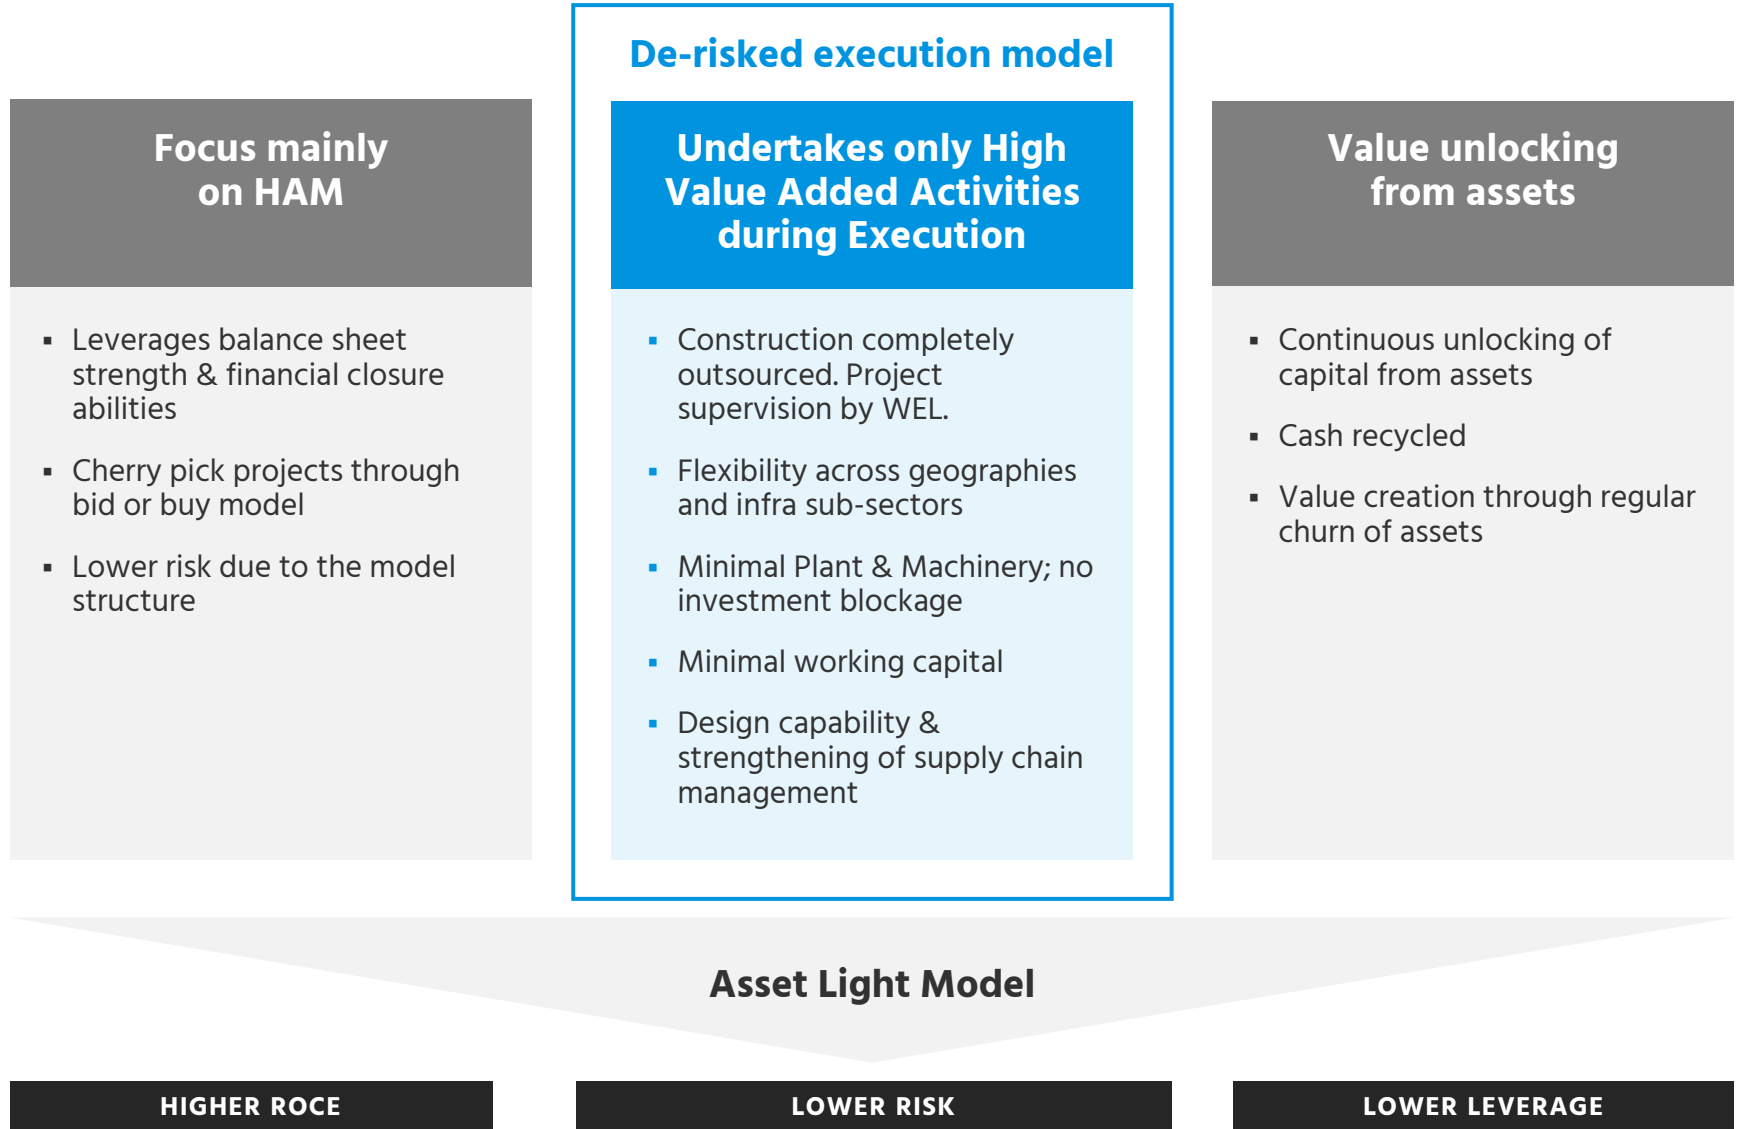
Focus mainly on HAM

- Leverages balance sheet strength & financial closure abilities
- Cherry pick projects through bid or buy model
- Lower risk due to the model structure

De-risked execution model

Undertakes only High Value Added Activities during Execution

- Construction completely outsourced. Project supervision by WEL.
- Flexibility across geographies and infra sub-sectors
- Minimal Plant & Machinery; no investment blockage
- Minimal working capital
- Design capability & strengthening of supply chain management

Value unlocking from assets

- Continuous unlocking of capital from assets
- Cash recycled
- Value creation through regular churn of assets

Asset Light Model

HIGHER ROCE

LOWER RISK

LOWER LEVERAGE